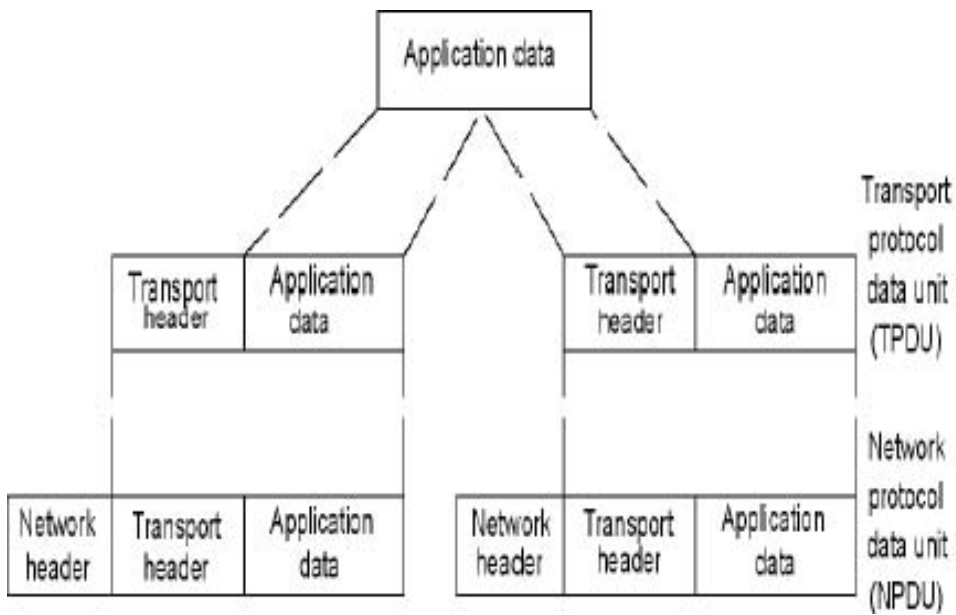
Application data

Transport header | Application data

Transport header | Application data

Transport protocol data unit (TPDU)

Network header | Transport header | Application data

Network header | Transport header | Application data

Network protocol data unit (NPDU)